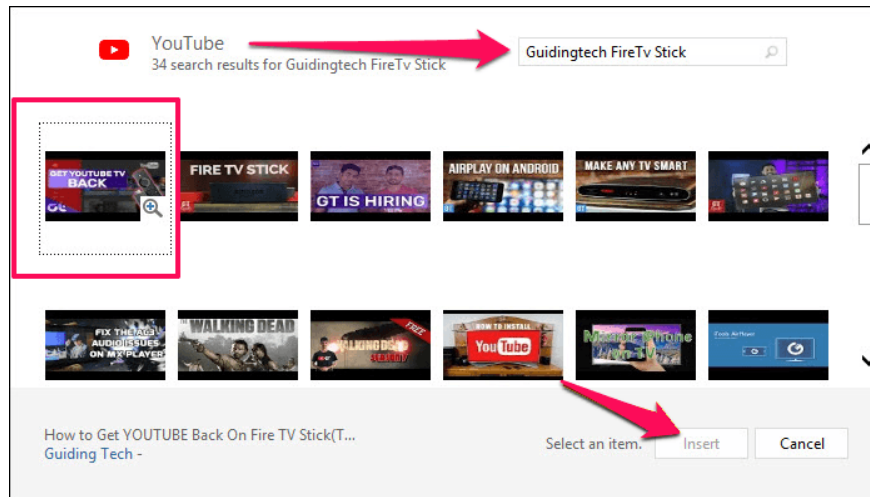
YouTube
34 search results for Guidingtech FireTv Stick

Guidingtech FireTv Stick

GET YOUTUBE TV BACK

FIRE TV STICK

GT IS HIRING

AIRPLAY ON ANDROID

MAKE ANY TV SMART

FIX THE AC3 AUDIO ISSUES ON MX PLAYER

WALKING DEAD

WALKING DEAD

FREE

HOW TO INSTALL

YouTube

Mirror Phone On TV

How to Get YOUTUBE Back On Fire TV Stick(T...
Guiding Tech -

Select an item.

Insert

Cancel